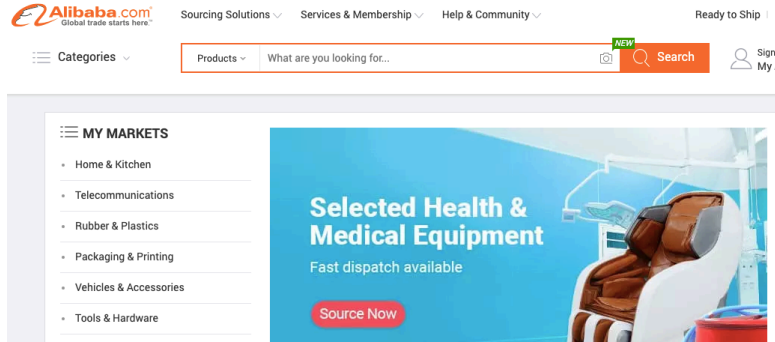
Alibaba.com
Global trade starts here.

Sourcing Solutions

Services & Membership

Help & Community

Ready to Ship

Categories

Products

What are you looking for...

NEW

Search

Sign
My

MY MARKETS

Home & Kitchen

Telecommunications

Rubber & Plastics

Packaging & Printing

Vehicles & Accessories

Tools & Hardware

Selected Health & Medical Equipment

Fast dispatch available

Source Now